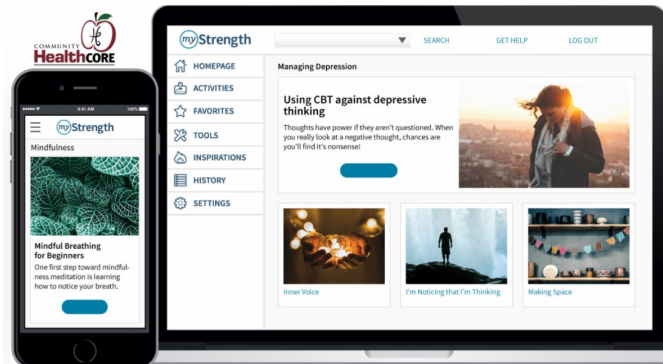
COMMUNITY
HealthCORE

9:41 AM
100%

myStrength

Mindfulness

Mindful Breathing for Beginners

One first step toward mindfulness meditation is learning how to notice your breath.

myStrength

SEARCH
GET HELP
LOG OUT

HOMEPAGE
ACTIVITIES
FAVORITES
TOOLS
INSPIRATIONS
HISTORY
SETTINGS

Managing Depression

Using CBT against depressive thinking

Thoughts have power if they aren't questioned. When you really look at a negative thought, chances are you'll find it's nonsense!

Inner Voice

I'm Noticing that I'm Thinking

Making Space